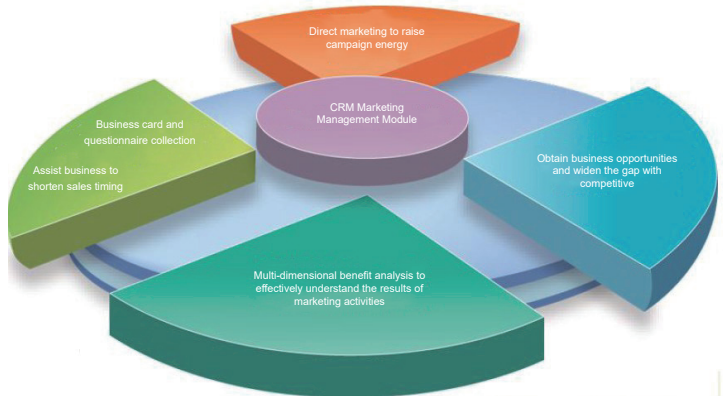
Direct marketing to raise campaign energy

CRM Marketing Management Module

Business card and questionnaire collection

Assist business to shorten sales timing

Obtain business opportunities and widen the gap with competitive

Multi-dimensional benefit analysis to effectively understand the results of marketing activities